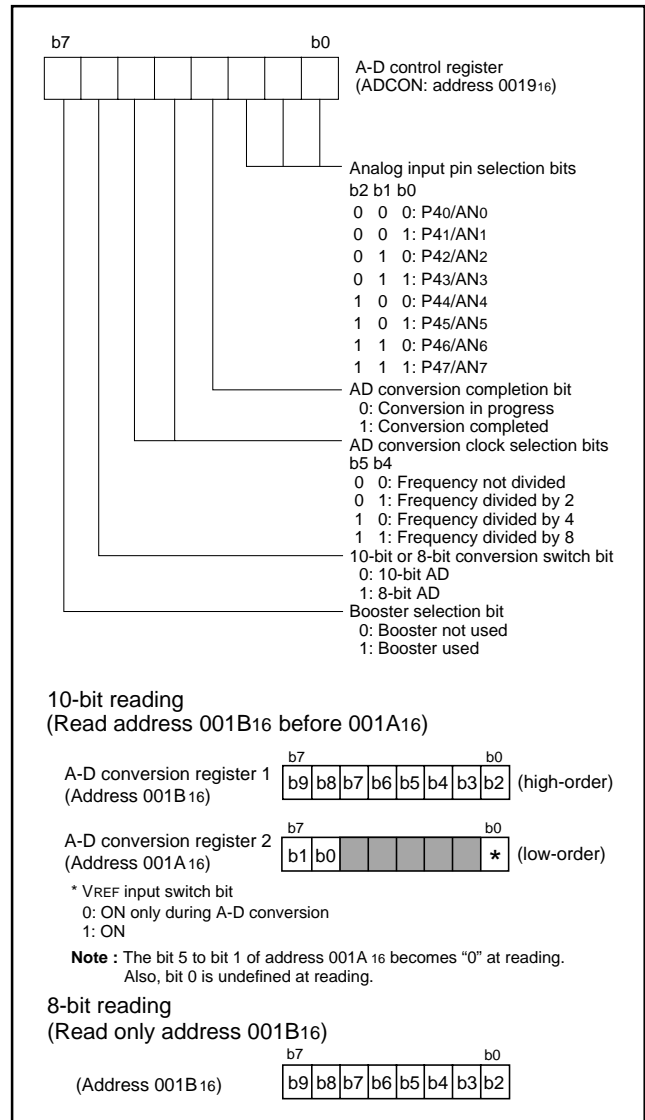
b7 b0

A-D control register (ADCON: address $0019_{16}$)

Analog input pin selection bits
b2 b1 b0
0 0 0: $P4_0/AN_0$
0 0 1: $P4_1/AN_1$
0 1 0: $P4_2/AN_2$
0 1 1: $P4_3/AN_3$
1 0 0: $P4_4/AN_4$
1 0 1: $P4_5/AN_5$
1 1 0: $P4_6/AN_6$
1 1 1: $P4_7/AN_7$

AD conversion completion bit
0: Conversion in progress
1: Conversion completed

AD conversion clock selection bits
b5 b4
0 0: Frequency not divided
0 1: Frequency divided by 2
1 0: Frequency divided by 4
1 1: Frequency divided by 8

10-bit or 8-bit conversion switch bit
0: 10-bit AD
1: 8-bit AD

Booster selection bit
0: Booster not used
1: Booster used

10-bit reading
(Read address $001B_{16}$ before $001A_{16}$)

A-D conversion register 1 (Address $001B_{16}$)

| b9 | b8 | b7 | b6 | b5 | b4 | b3 | b2 |
|---|---|---|---|---|---|---|---|

(high-order)

A-D conversion register 2 (Address $001A_{16}$)

| b1 | b0 | | | | | | * |
|---|---|---|---|---|---|---|---|

(low-order)

* $V_{REF}$ input switch bit
0: ON only during A-D conversion
1: ON

**Note :** The bit 5 to bit 1 of address $001A_{16}$ becomes “0” at reading. Also, bit 0 is undefined at reading.

8-bit reading
(Read only address $001B_{16}$)

b7 b0

(Address $001B_{16}$)

| b9 | b8 | b7 | b6 | b5 | b4 | b3 | b2 |
|---|---|---|---|---|---|---|---|